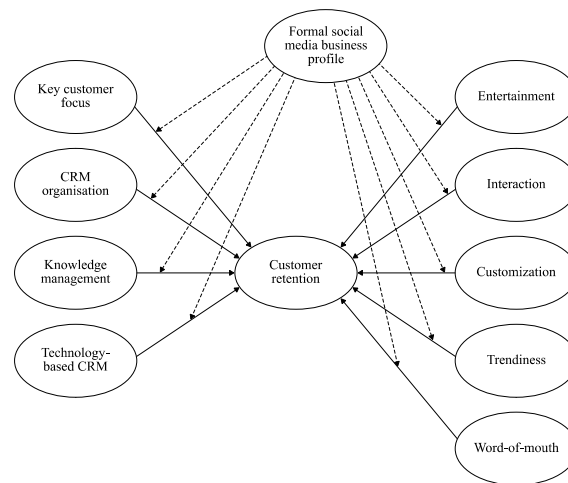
Formal social media business profile

Key customer focus

CRM organisation

Knowledge management

Technology-based CRM

Customer retention

Entertainment

Interaction

Customization

Trendiness

Word-of-mouth